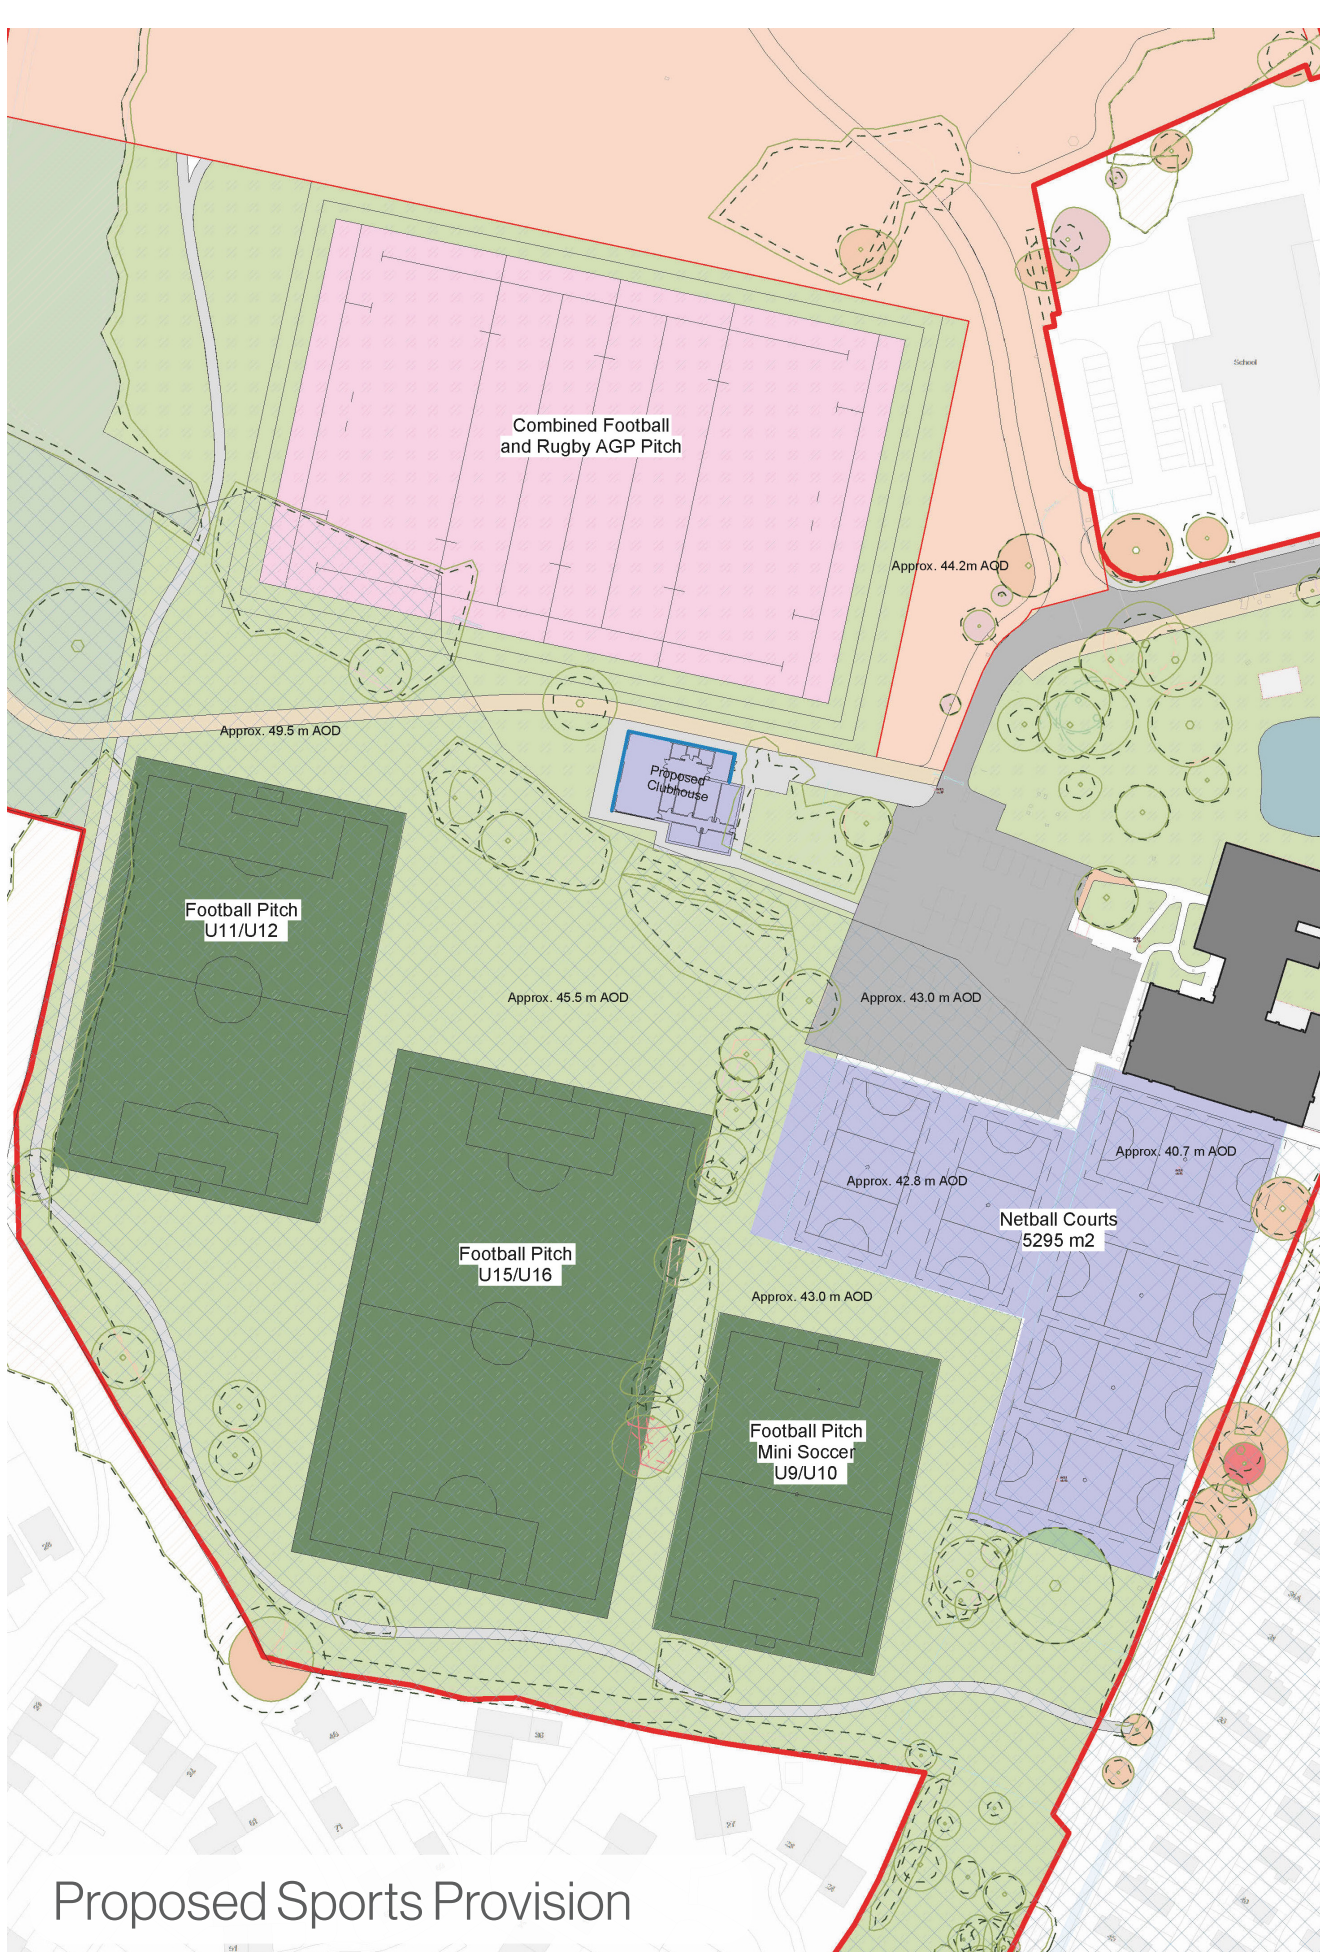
Combined Football and Rugby AGP Pitch

School

Approx. 44.2m AOD

Approx. 49.5 m AOD

Proposed Clubhouse

Football Pitch U11/U12

Approx. 45.5 m AOD

Approx. 43.0 m AOD

Approx. 40.7 m AOD

Approx. 42.8 m AOD

Netball Courts 5295 m2

Football Pitch U15/U16

Approx. 43.0 m AOD

Football Pitch Mini Soccer U9/U10

Proposed Sports Provision